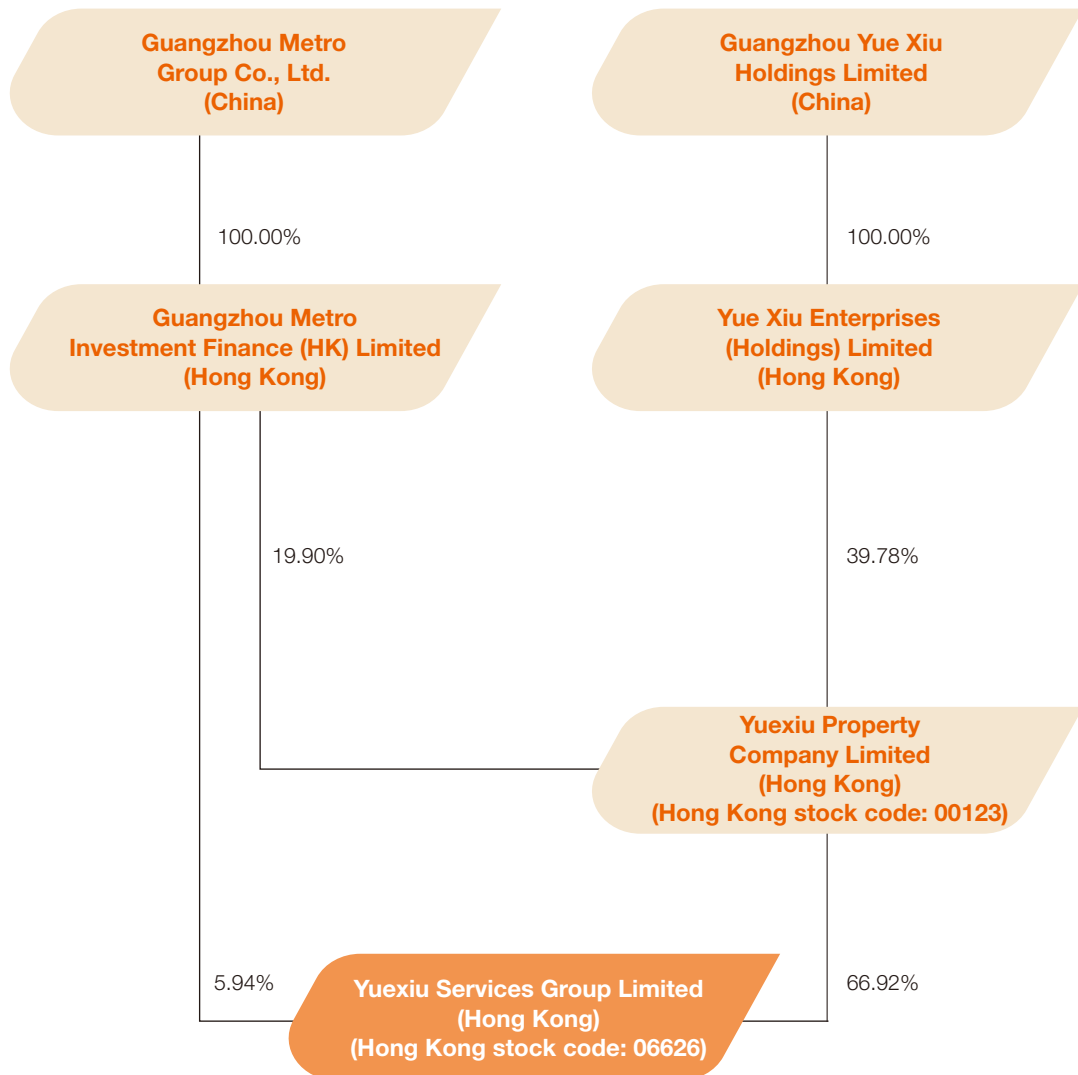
Guangzhou Metro Group Co., Ltd. (China)

Guangzhou Yue Xiu Holdings Limited (China)

100.00%

100.00%

Guangzhou Metro Investment Finance (HK) Limited (Hong Kong)

Yue Xiu Enterprises (Holdings) Limited (Hong Kong)

19.90%

39.78%

Yuexiu Property Company Limited (Hong Kong) (Hong Kong stock code: 00123)

5.94%

Yuexiu Services Group Limited (Hong Kong) (Hong Kong stock code: 06626)

66.92%